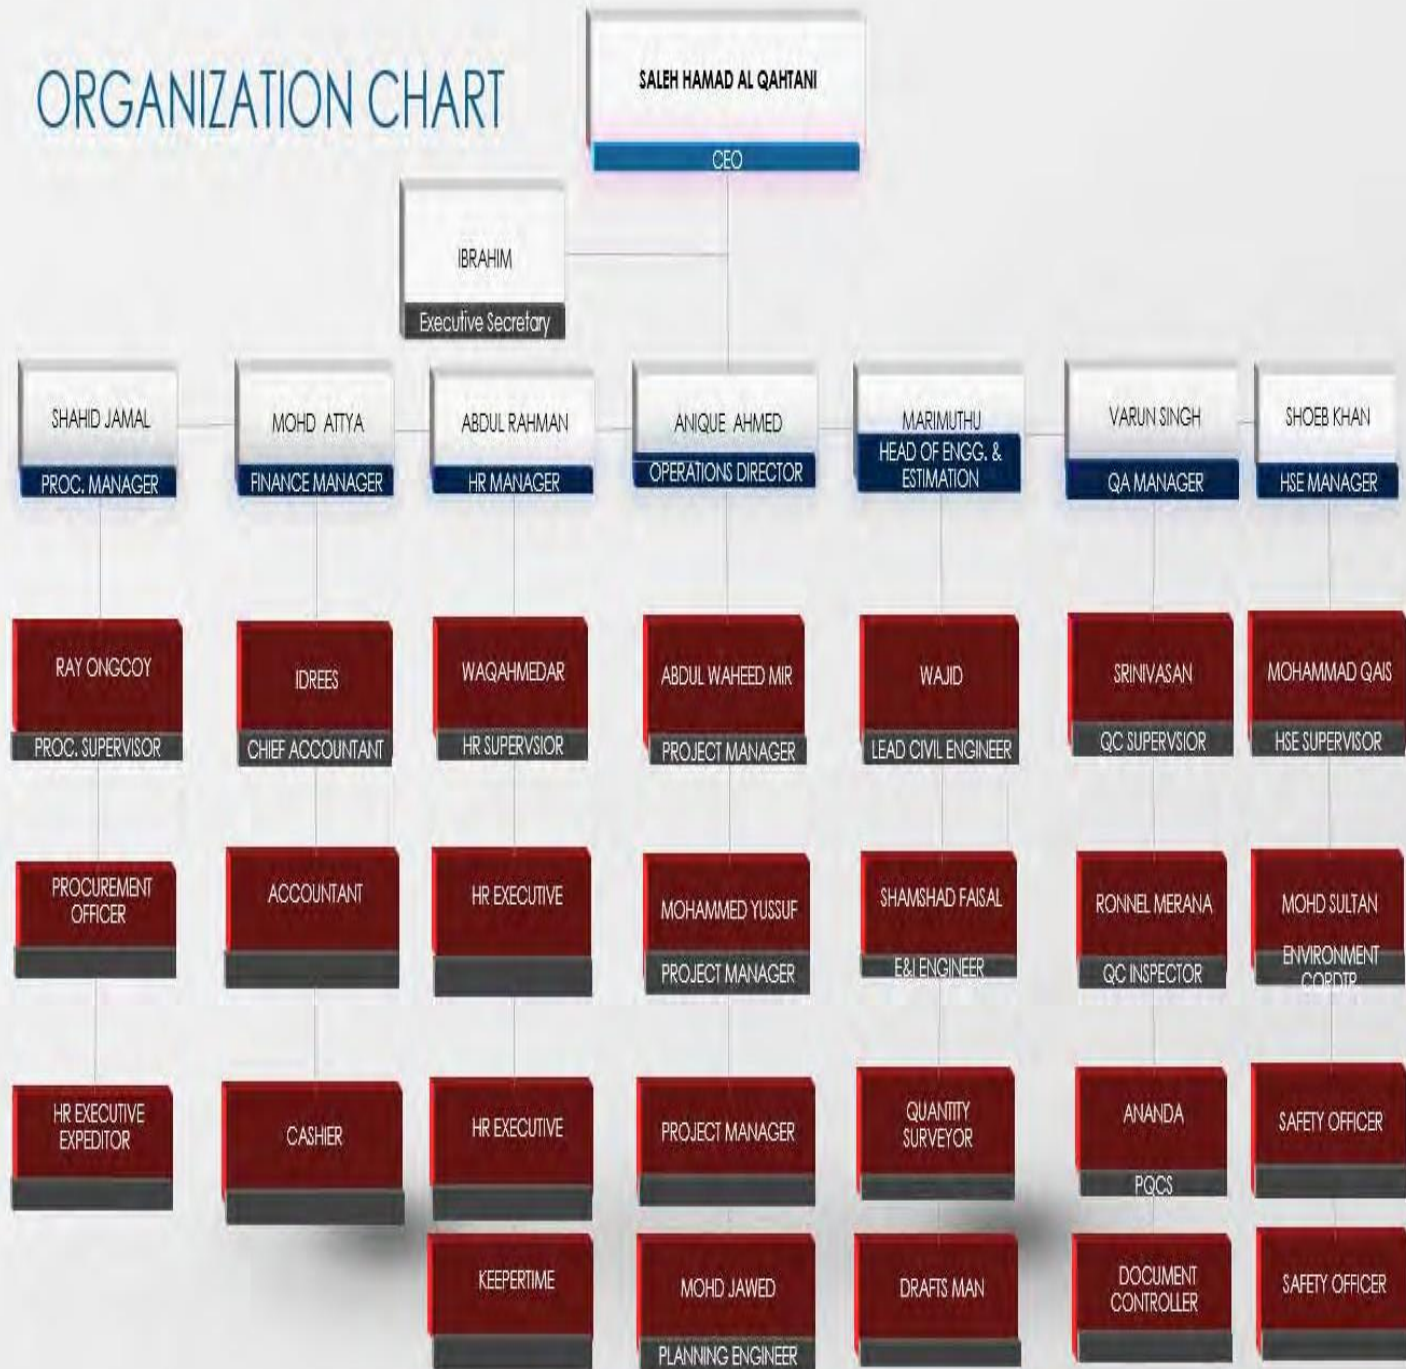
ORGANIZATION CHART

SALEH HAMAD AL QAHTANI
CEO

IBRAHIM
Executive Secretary

SHAHID JAMAL
PROC. MANAGER

MOHD ATTYA
FINANCE MANAGER

ABDUL RAHMAN
HR MANAGER

ANIQUE AHMED
OPERATIONS DIRECTOR

MARIMUTHU
HEAD OF ENGG. & ESTIMATION

VARUN SINGH
QA MANAGER

SHOEB KHAN
HSE MANAGER

RAY ONGCOY
PROC. SUPERVISOR

PROCUREMENT OFFICER

HR EXECUTIVE EXPEDITOR

IDREES
CHIEF ACCOUNTANT

ACCOUNTANT

CASHIER

WAQAHMEDAR
HR SUPERVSIOR

HR EXECUTIVE

HR EXECUTIVE

KEEPERTIME

ABDUL WAHEED MIR
PROJECT MANAGER

MOHAMMED YUSSUF
PROJECT MANAGER

PROJECT MANAGER

MOHD JAWED
PLANNING ENGINEER

WAJID
LEAD CIVIL ENGINEER

SHAMSHAD FAISAL
E&I ENGINEER

QUANTITY SURVEYOR

DRAFTS MAN

SRINIVASAN
QC SUPERVSIOR

RONNEL MERANA
QC INSPECTOR

ANANDA
PQCS

DOCUMENT CONTROLLER

MOHAMMAD QAIS
HSE SUPERVISOR

MOHD SULTAN
ENVIRONMENT CORDTP

SAFETY OFFICER

SAFETY OFFICER